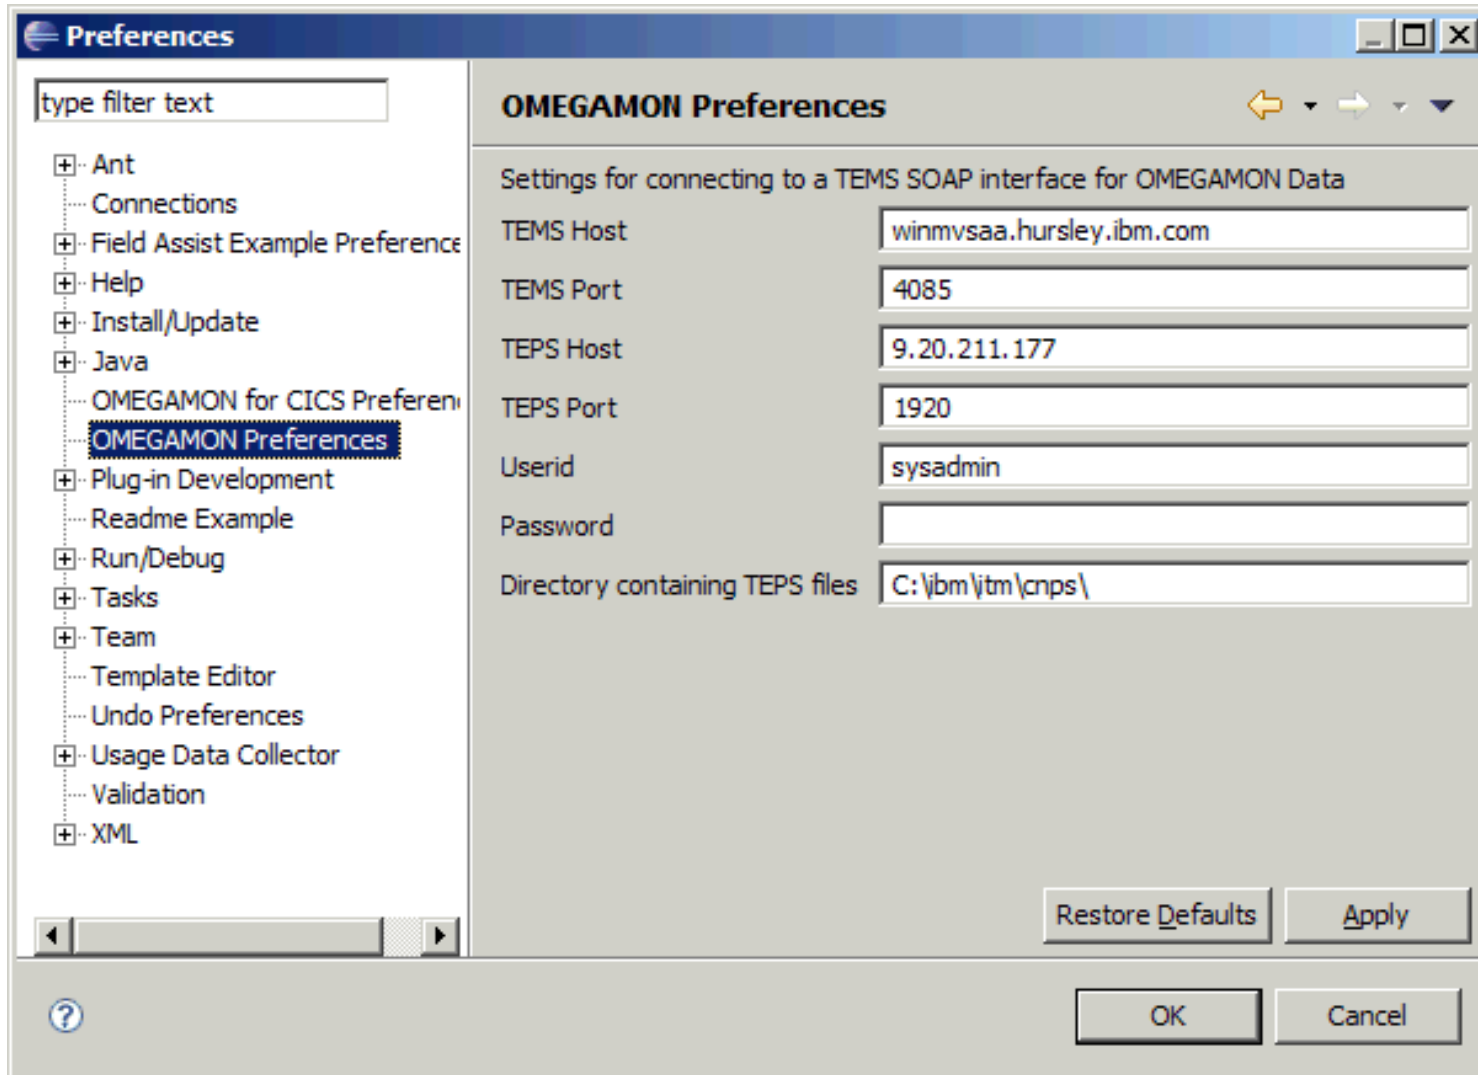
Preferences

type filter text

Ant
Connections
Field Assist Example Preference
Help
Install/Update
Java
OMEGAMON for CICS Preferen
OMEGAMON Preferences
Plug-in Development
Readme Example
Run/Debug
Tasks
Team
Template Editor
Undo Preferences
Usage Data Collector
Validation
XML

OMEGAMON Preferences

Settings for connecting to a TEMS SOAP interface for OMEGAMON Data

TEMS Host winmvsaa.hursley.ibm.com
TEMS Port 4085
TEPS Host 9.20.211.177
TEPS Port 1920
Userid sysadmin
Password
Directory containing TEPS files C:\ibm\itm\cnps\

Restore Defaults
Apply

OK
Cancel